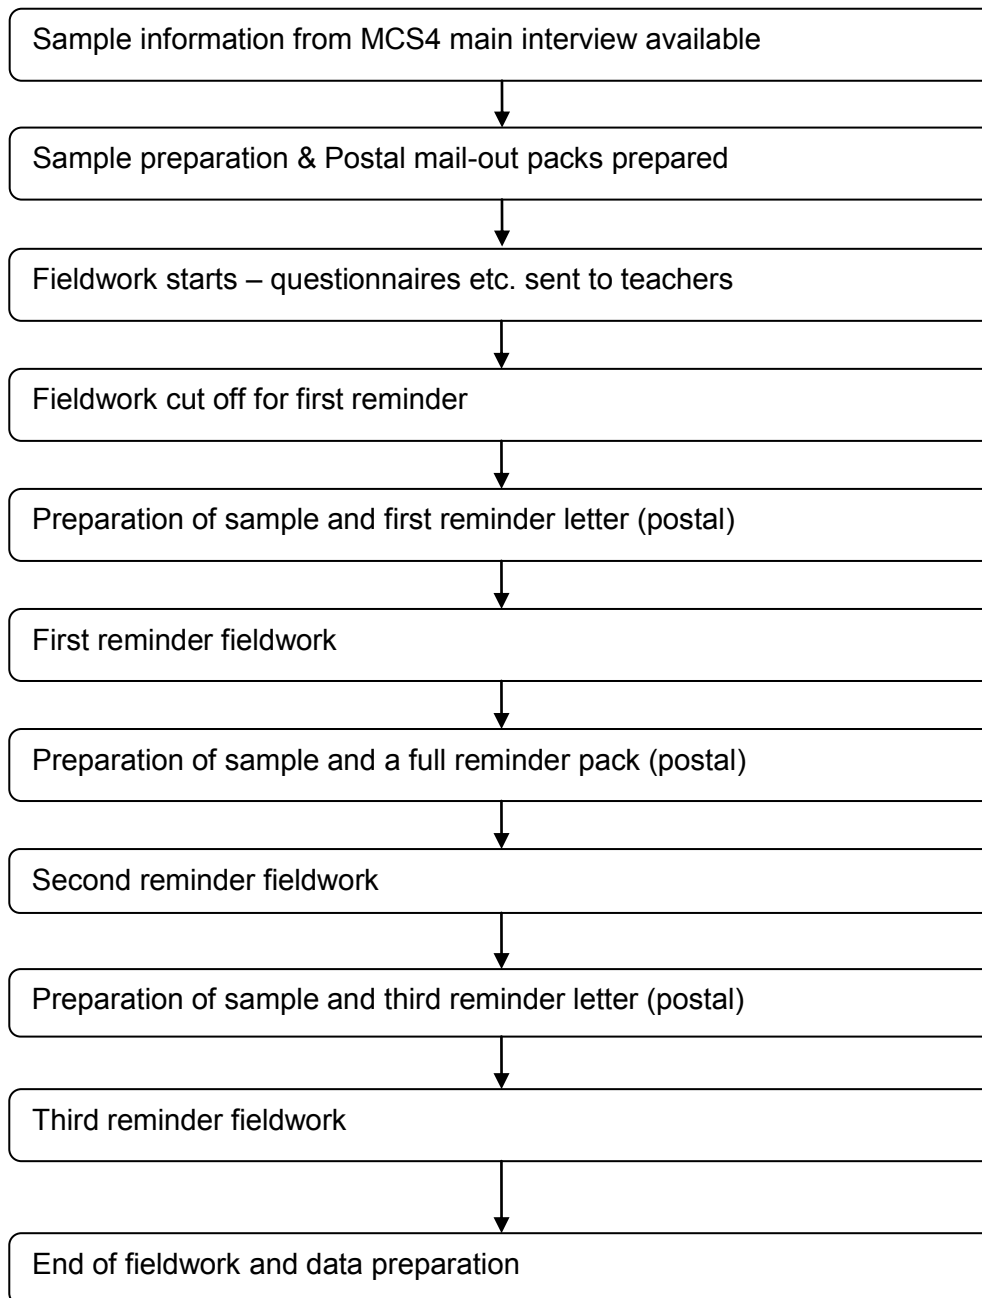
Sample information from MCS4 main interview available

Sample preparation & Postal mail-out packs prepared

Fieldwork starts – questionnaires etc. sent to teachers

Fieldwork cut off for first reminder

Preparation of sample and first reminder letter (postal)

First reminder fieldwork

Preparation of sample and a full reminder pack (postal)

Second reminder fieldwork

Preparation of sample and third reminder letter (postal)

Third reminder fieldwork

End of fieldwork and data preparation